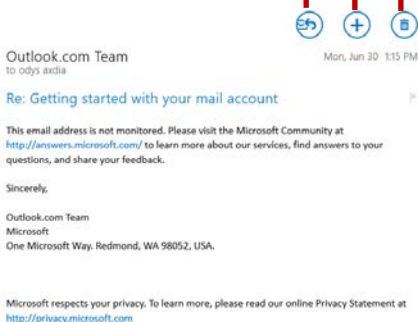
Outlook.com Team
to odys axdia

Mon, Jun 30 1:15 PM

Re: Getting started with your mail account

This email address is not monitored. Please visit the Microsoft Community at http://answers.microsoft.com/ to learn more about our services, find answers to your questions, and share your feedback.

Sincerely,

Outlook.com Team
Microsoft
One Microsoft Way. Redmond, WA 98052, USA.

Microsoft respects your privacy. To learn more, please read our online Privacy Statement at http://privacy.microsoft.com